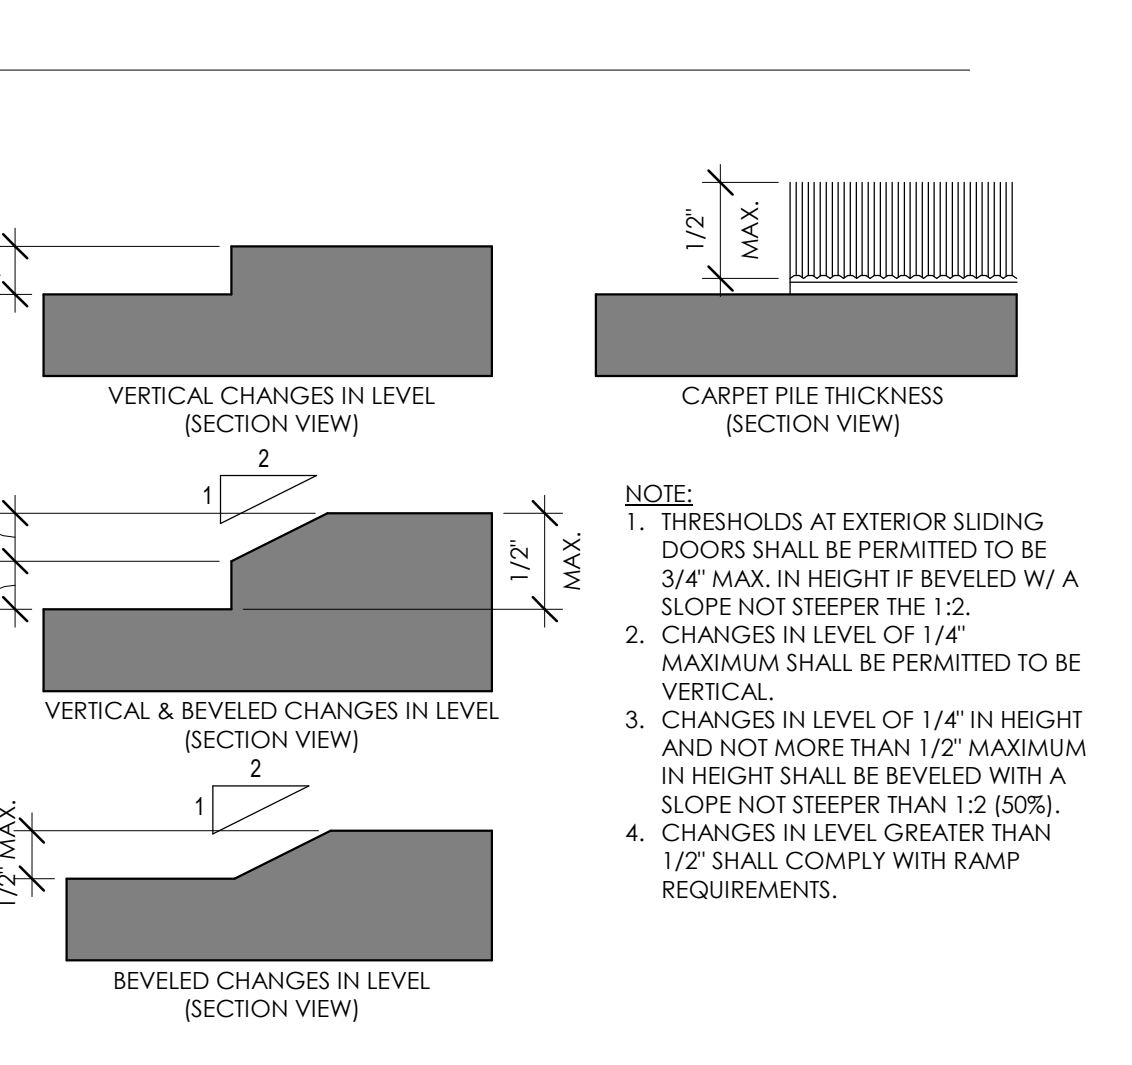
VERTICAL CHANGES IN LEVEL
(SECTION VIEW)

1/2" MAX.

CARPET PILE THICKNESS
(SECTION VIEW)

2
1

1/2" MAX.

VERTICAL & BEVELED CHANGES IN LEVEL
(SECTION VIEW)

NOTE:
1. THRESHOLDS AT EXTERIOR SLIDING DOORS SHALL BE PERMITTED TO BE 3/4" MAX. IN HEIGHT IF BEVELED W/ A SLOPE NOT STEEPER THE 1:2.
2. CHANGES IN LEVEL OF 1/4" MAXIMUM SHALL BE PERMITTED TO BE VERTICAL.
3. CHANGES IN LEVEL OF 1/4" IN HEIGHT AND NOT MORE THAN 1/2" MAXIMUM IN HEIGHT SHALL BE BEVELED WITH A SLOPE NOT STEEPER THAN 1:2 (50%).
4. CHANGES IN LEVEL GREATER THAN 1/2" SHALL COMPLY WITH RAMP REQUIREMENTS.

2
1

1/2" MAX.

BEVELED CHANGES IN LEVEL
(SECTION VIEW)